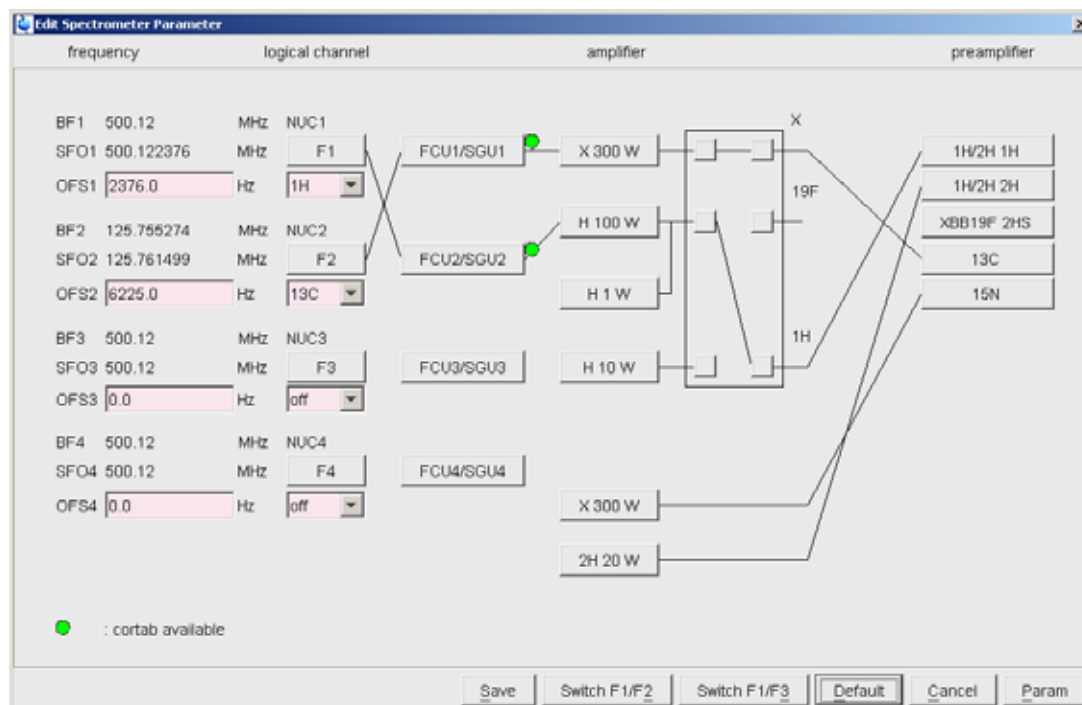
Edit Spectrometer Parameter

frequency logical channel amplifier preamplifier

BF1 500.12 MHz NUC1
SFO1 500.122376 MHz F1
OFS1 2376.0 Hz 1H

BF2 125.755274 MHz NUC2
SFO2 125.761499 MHz F2
OFS2 6225.0 Hz 13C

BF3 500.12 MHz NUC3
SFO3 500.12 MHz F3
OFS3 0.0 Hz off

BF4 500.12 MHz NUC4
SFO4 500.12 MHz F4
OFS4 0.0 Hz off

FCU1/SGU1
FCU2/SGU2
FCU3/SGU3
FCU4/SGU4

X 300 W
H 100 W
H 1 W
H 10 W
X 300 W
2H 20 W

X
19F
1H

1H/2H 1H
1H/2H 2H
XBB19F 2HS
13C
15N

: cortab available

Save Switch F1/F2 Switch F1/F3 Default Cancel Param